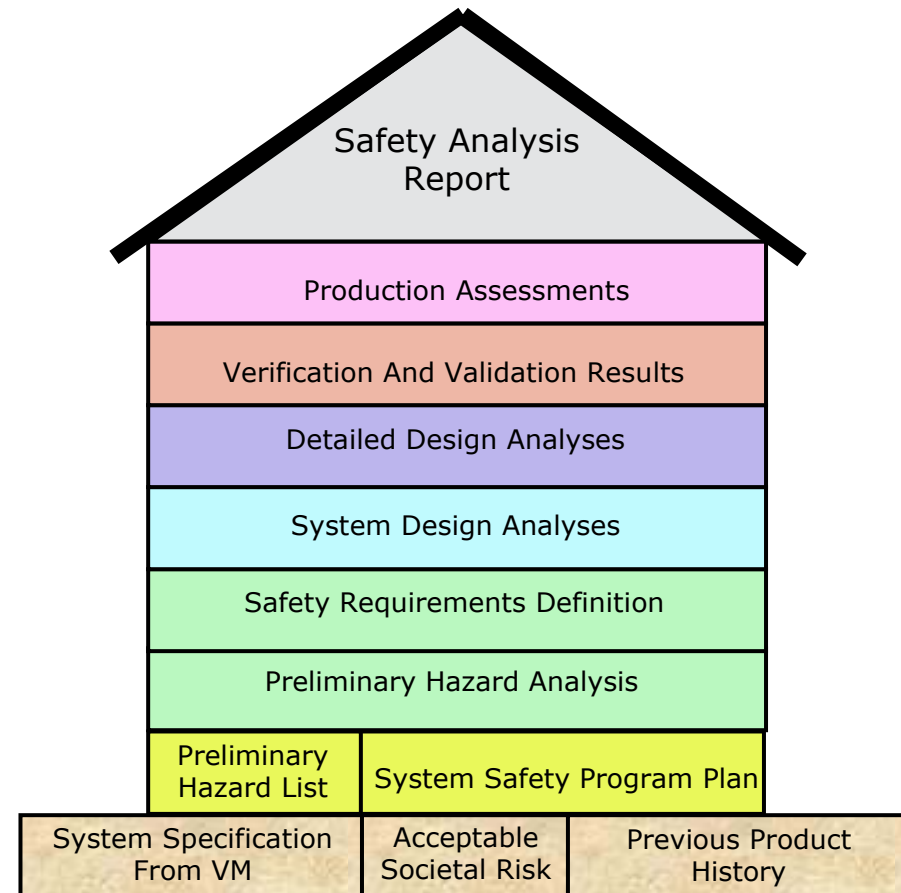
Safety Analysis Report

Production Assessments

Verification And Validation Results

Detailed Design Analyses

System Design Analyses

Safety Requirements Definition

Preliminary Hazard Analysis

Preliminary Hazard List

System Safety Program Plan

System Specification From VM

Acceptable Societal Risk

Previous Product History